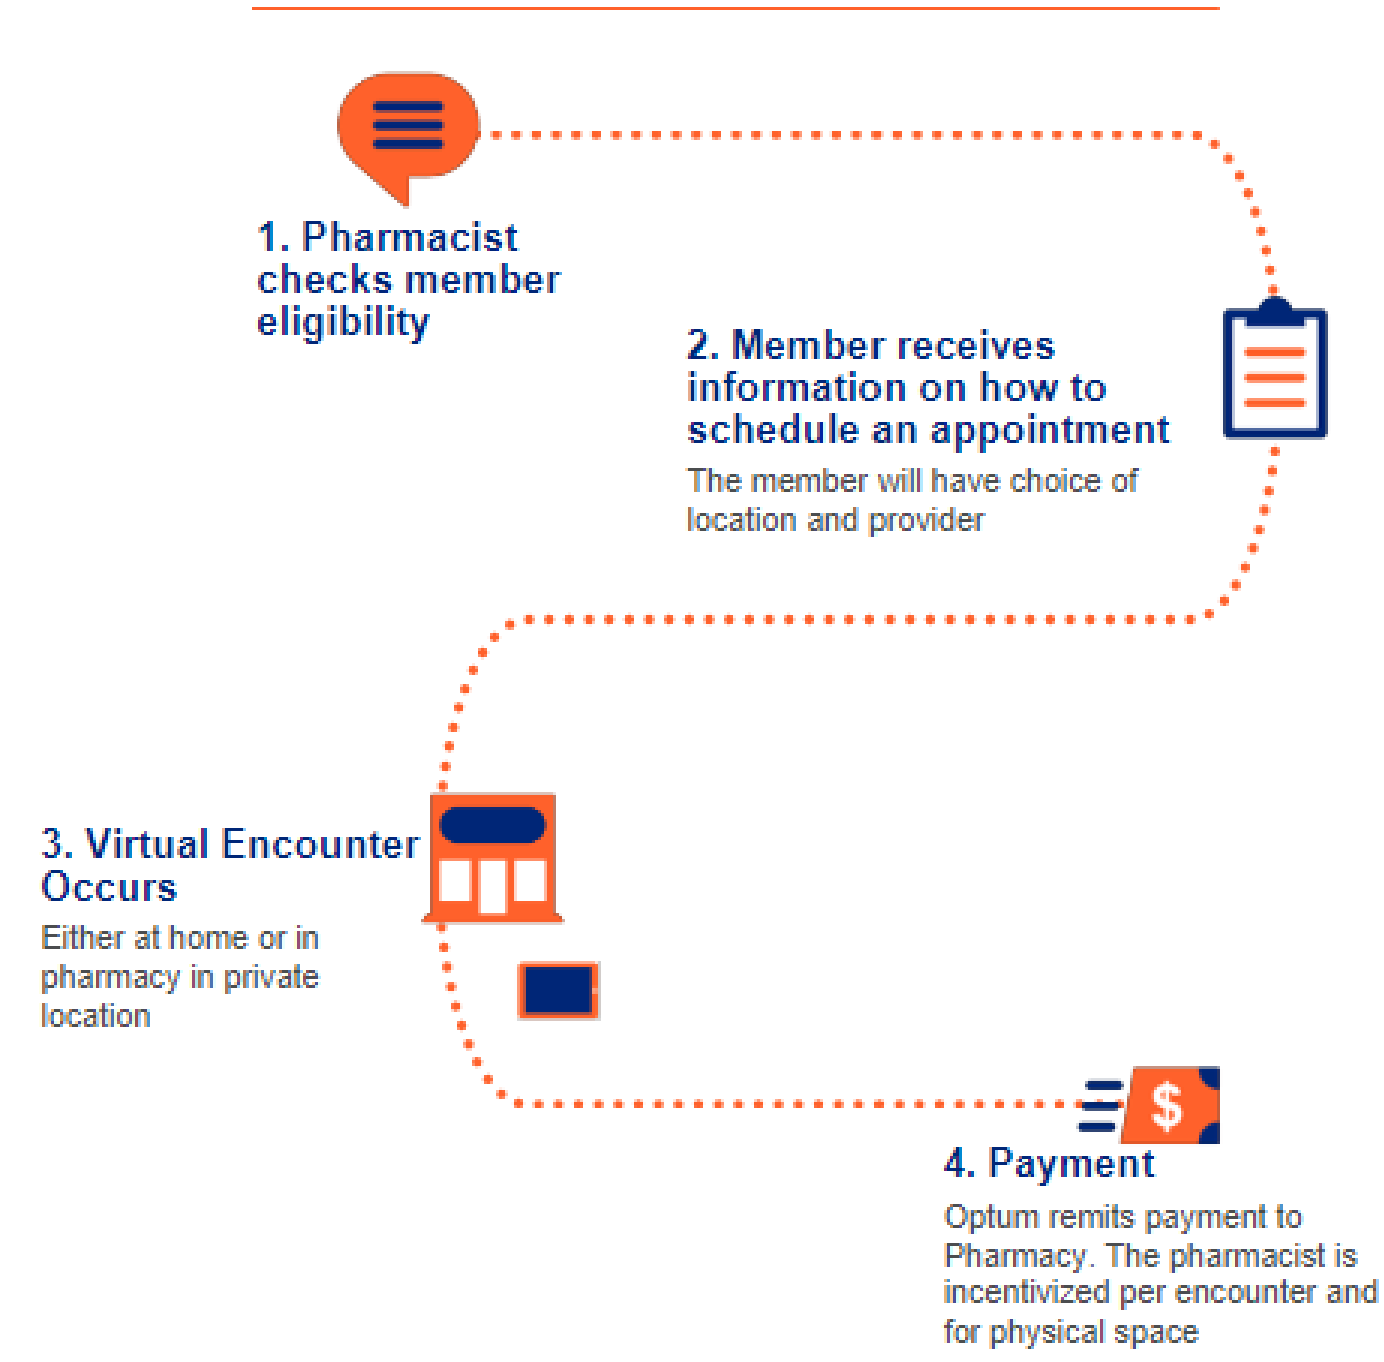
1. Pharmacist checks member eligibility

2. Member receives information on how to schedule an appointment

The member will have choice of location and provider

3. Virtual Encounter Occurs

Either at home or in pharmacy in private location

$

4. Payment

Optum remits payment to Pharmacy. The pharmacist is incentivized per encounter and for physical space